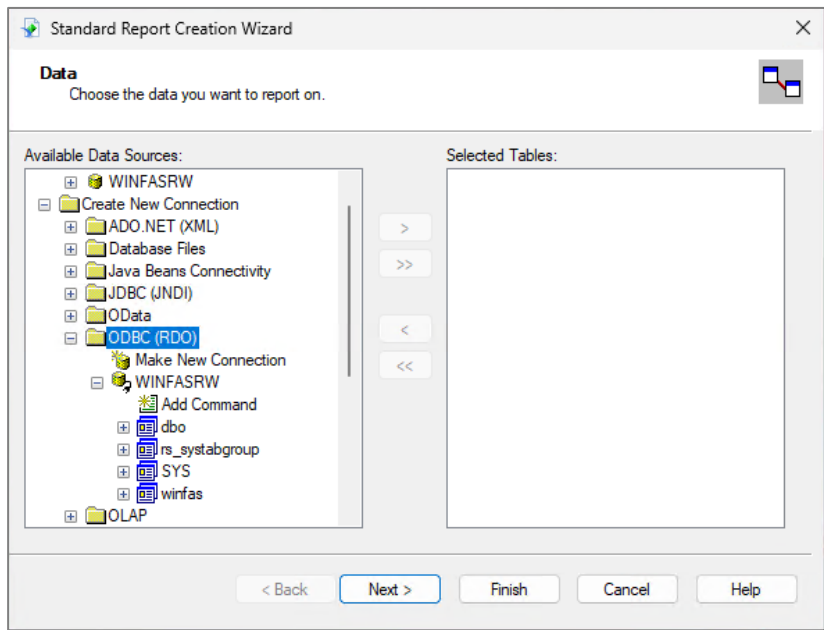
Standard Report Creation Wizard

Data
Choose the data you want to report on.

Available Data Sources:

WINFASRW
Create New Connection
ADO.NET (XML)
Database Files
Java Beans Connectivity
JDBC (JNDI)
OData
ODBC (RDO)
Make New Connection
WINFASRW
Add Command
dbo
rs_systabgroup
SYS
winfas
OLAP

Selected Tables:

>
>>
<
<<

< Back
Next >
Finish
Cancel
Help